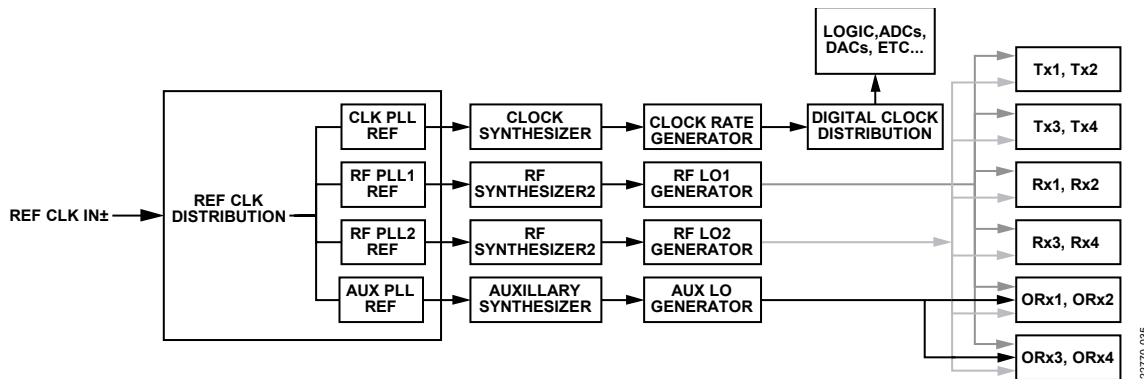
LOGIC,ADCs, DACs, ETC...

Tx1, Tx2

Tx3, Tx4

Rx1, Rx2

Rx3, Rx4

ORx1, ORx2

ORx3, ORx4

REF CLK IN±

REF CLK DISTRIBUTION

CLK PLL REF

RF PLL1 REF

RF PLL2 REF

AUX PLL REF

CLOCK SYNTHESIZER

RF SYNTHESIZER2

RF SYNTHESIZER2

AUXILLARY SYNTHESIZER

CLOCK RATE GENERATOR

RF LO1 GENERATOR

RF LO2 GENERATOR

AUX LO GENERATOR

DIGITAL CLOCK DISTRIBUTION

22770-035